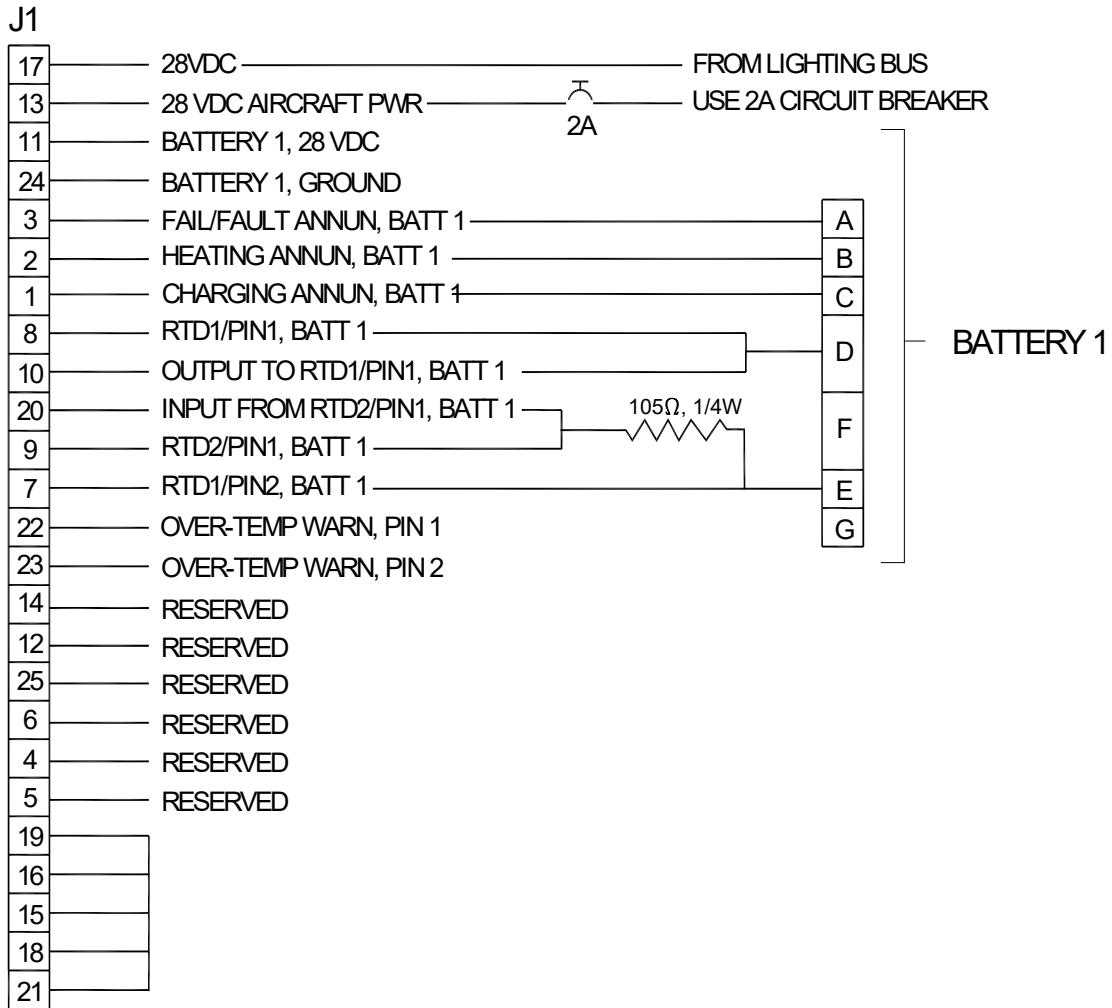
J1

17 28VDC FROM LIGHTING BUS
13 28 VDC AIRCRAFT PWR 2A USE 2A CIRCUIT BREAKER
11 BATTERY 1, 28 VDC
24 BATTERY 1, GROUND
3 FAIL/FAULT ANNUN, BATT 1 A
2 HEATING ANNUN, BATT 1 B
1 CHARGING ANNUN, BATT 1 C
8 RTD1/PIN1, BATT 1
10 OUTPUT TO RTD1/PIN1, BATT 1 D
20 INPUT FROM RTD2/PIN1, BATT 1 $105\Omega$, 1/4W F
9 RTD2/PIN1, BATT 1
7 RTD1/PIN2, BATT 1 E
22 OVER-TEMP WARN, PIN 1 G
23 OVER-TEMP WARN, PIN 2
14 RESERVED
12 RESERVED
25 RESERVED
6 RESERVED
4 RESERVED
5 RESERVED
19
16
15
18
21

BATTERY 1